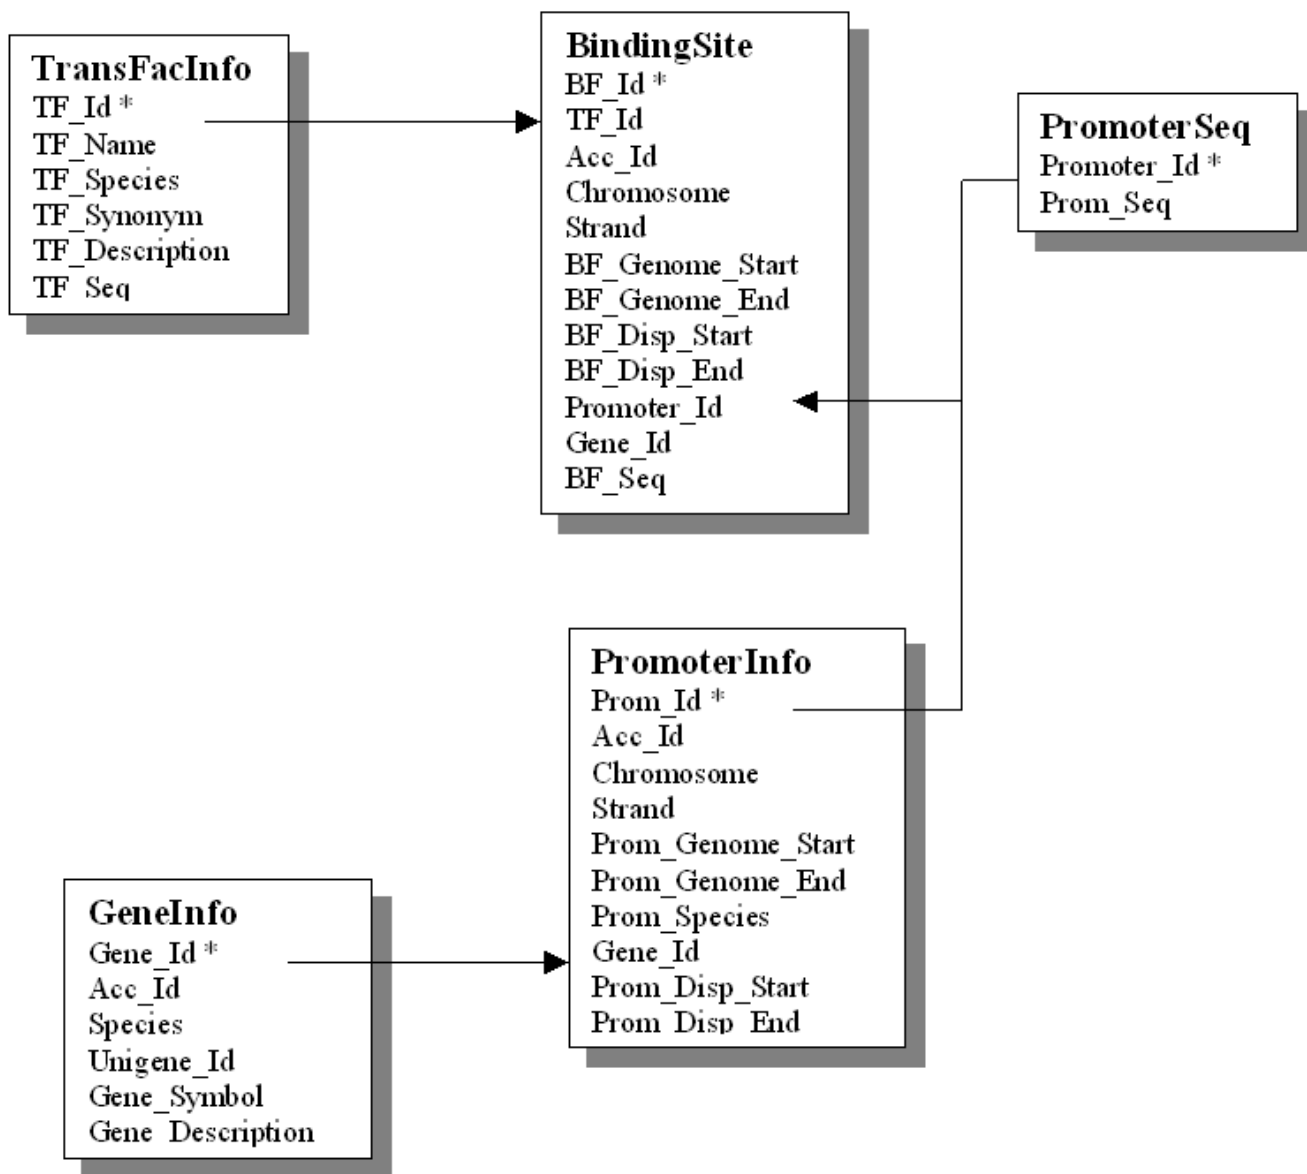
TransFacInfo
TF_Id *
TF_Name
TF_Species
TF_Synonym
TF_Description
TF_Seq

BindingSite
BF_Id *
TF_Id
Acc_Id
Chromosome
Strand
BF_Genome_Start
BF_Genome_End
BF_Disp_Start
BF_Disp_End
Promoter_Id
Gene_Id
BF_Seq

PromoterSeq
Promoter_Id *
Prom_Seq

PromoterInfo
Prom_Id *
Acc_Id
Chromosome
Strand
Prom_Genome_Start
Prom_Genome_End
Prom_Species
Gene_Id
Prom_Disp_Start
Prom_Disp_End

GeneInfo
Gene_Id *
Acc_Id
Species
Unigene_Id
Gene_Symbol
Gene_Description